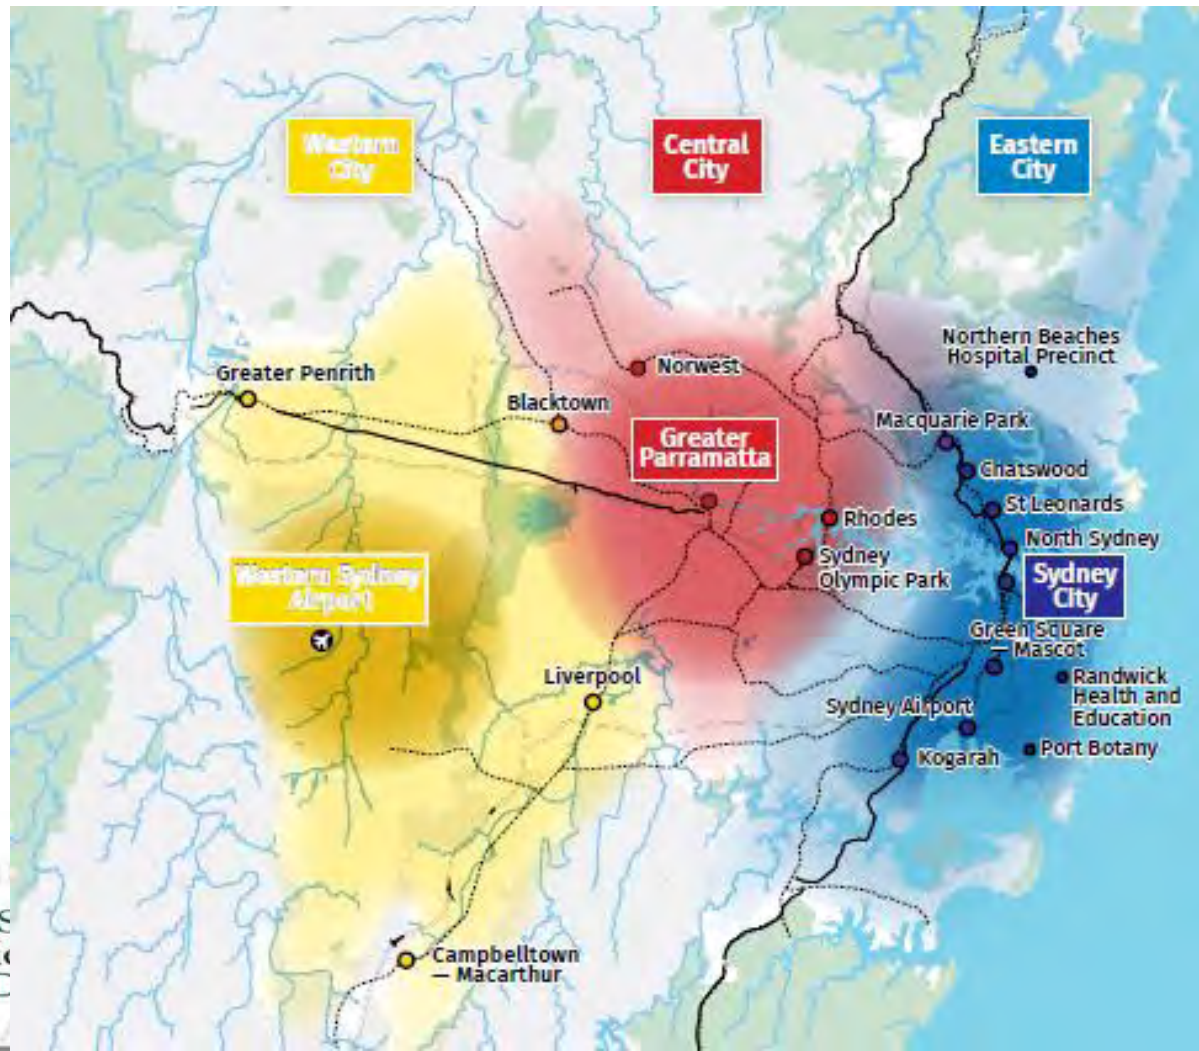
Western City

Central City

Eastern City

Northern Beaches Hospital Precinct

Greater Penrith

Norwest

Blacktown

Greater Parramatta

Macquarie Park

Chatswood

St Leonards

Rhodes

North Sydney

Sydney Olympic Park

Sydney City

Western Sydney Airport

Green Square — Mascot

Randwick Health and Education

Liverpool

Sydney Airport

Port Botany

Kogarah

Campbelltown — Macarthur